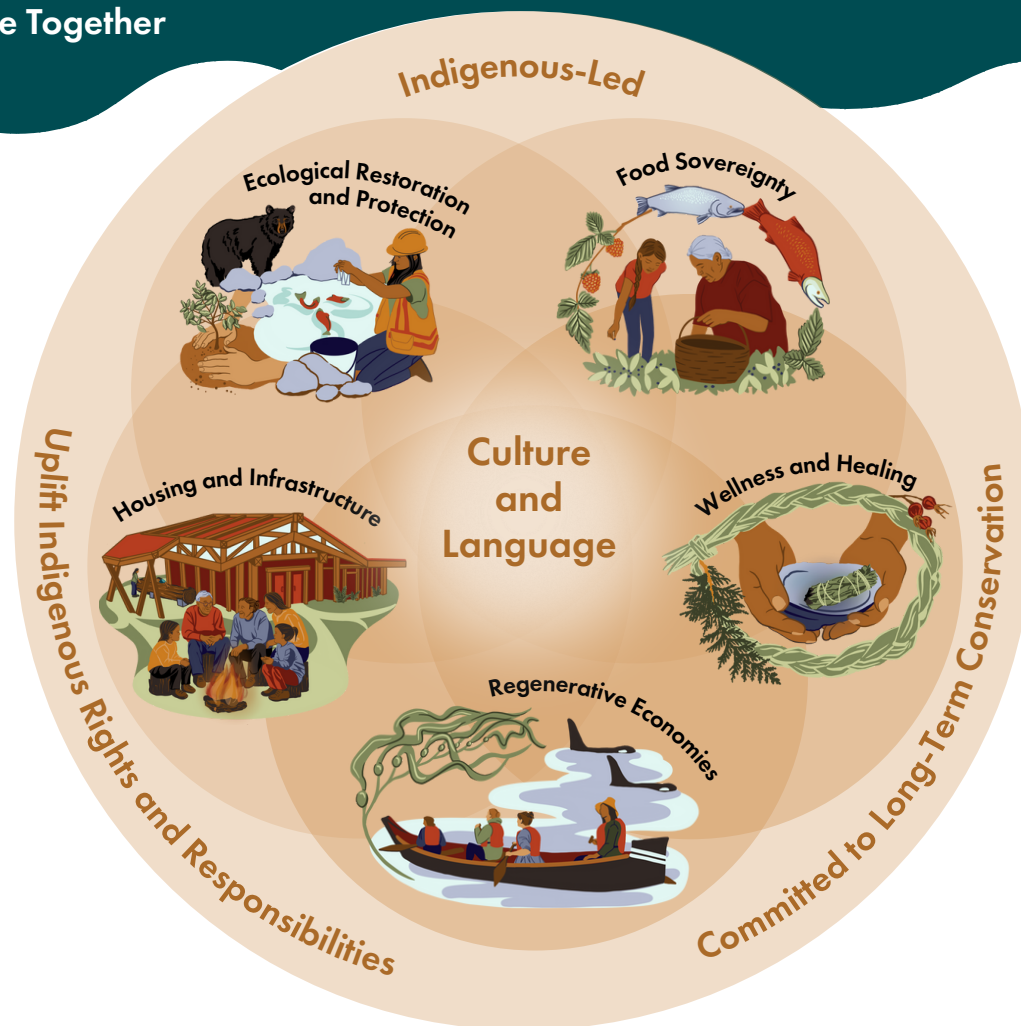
e Together

Indigenous-Led

Ecological Restoration and Protection

Food Sovereignty

Culture and Language

Housing and Infrastructure

Wellness and Healing

Regenerative Economies

Uplift Indigenous Rights and Responsibilities

Committed to Long-Term Conservation